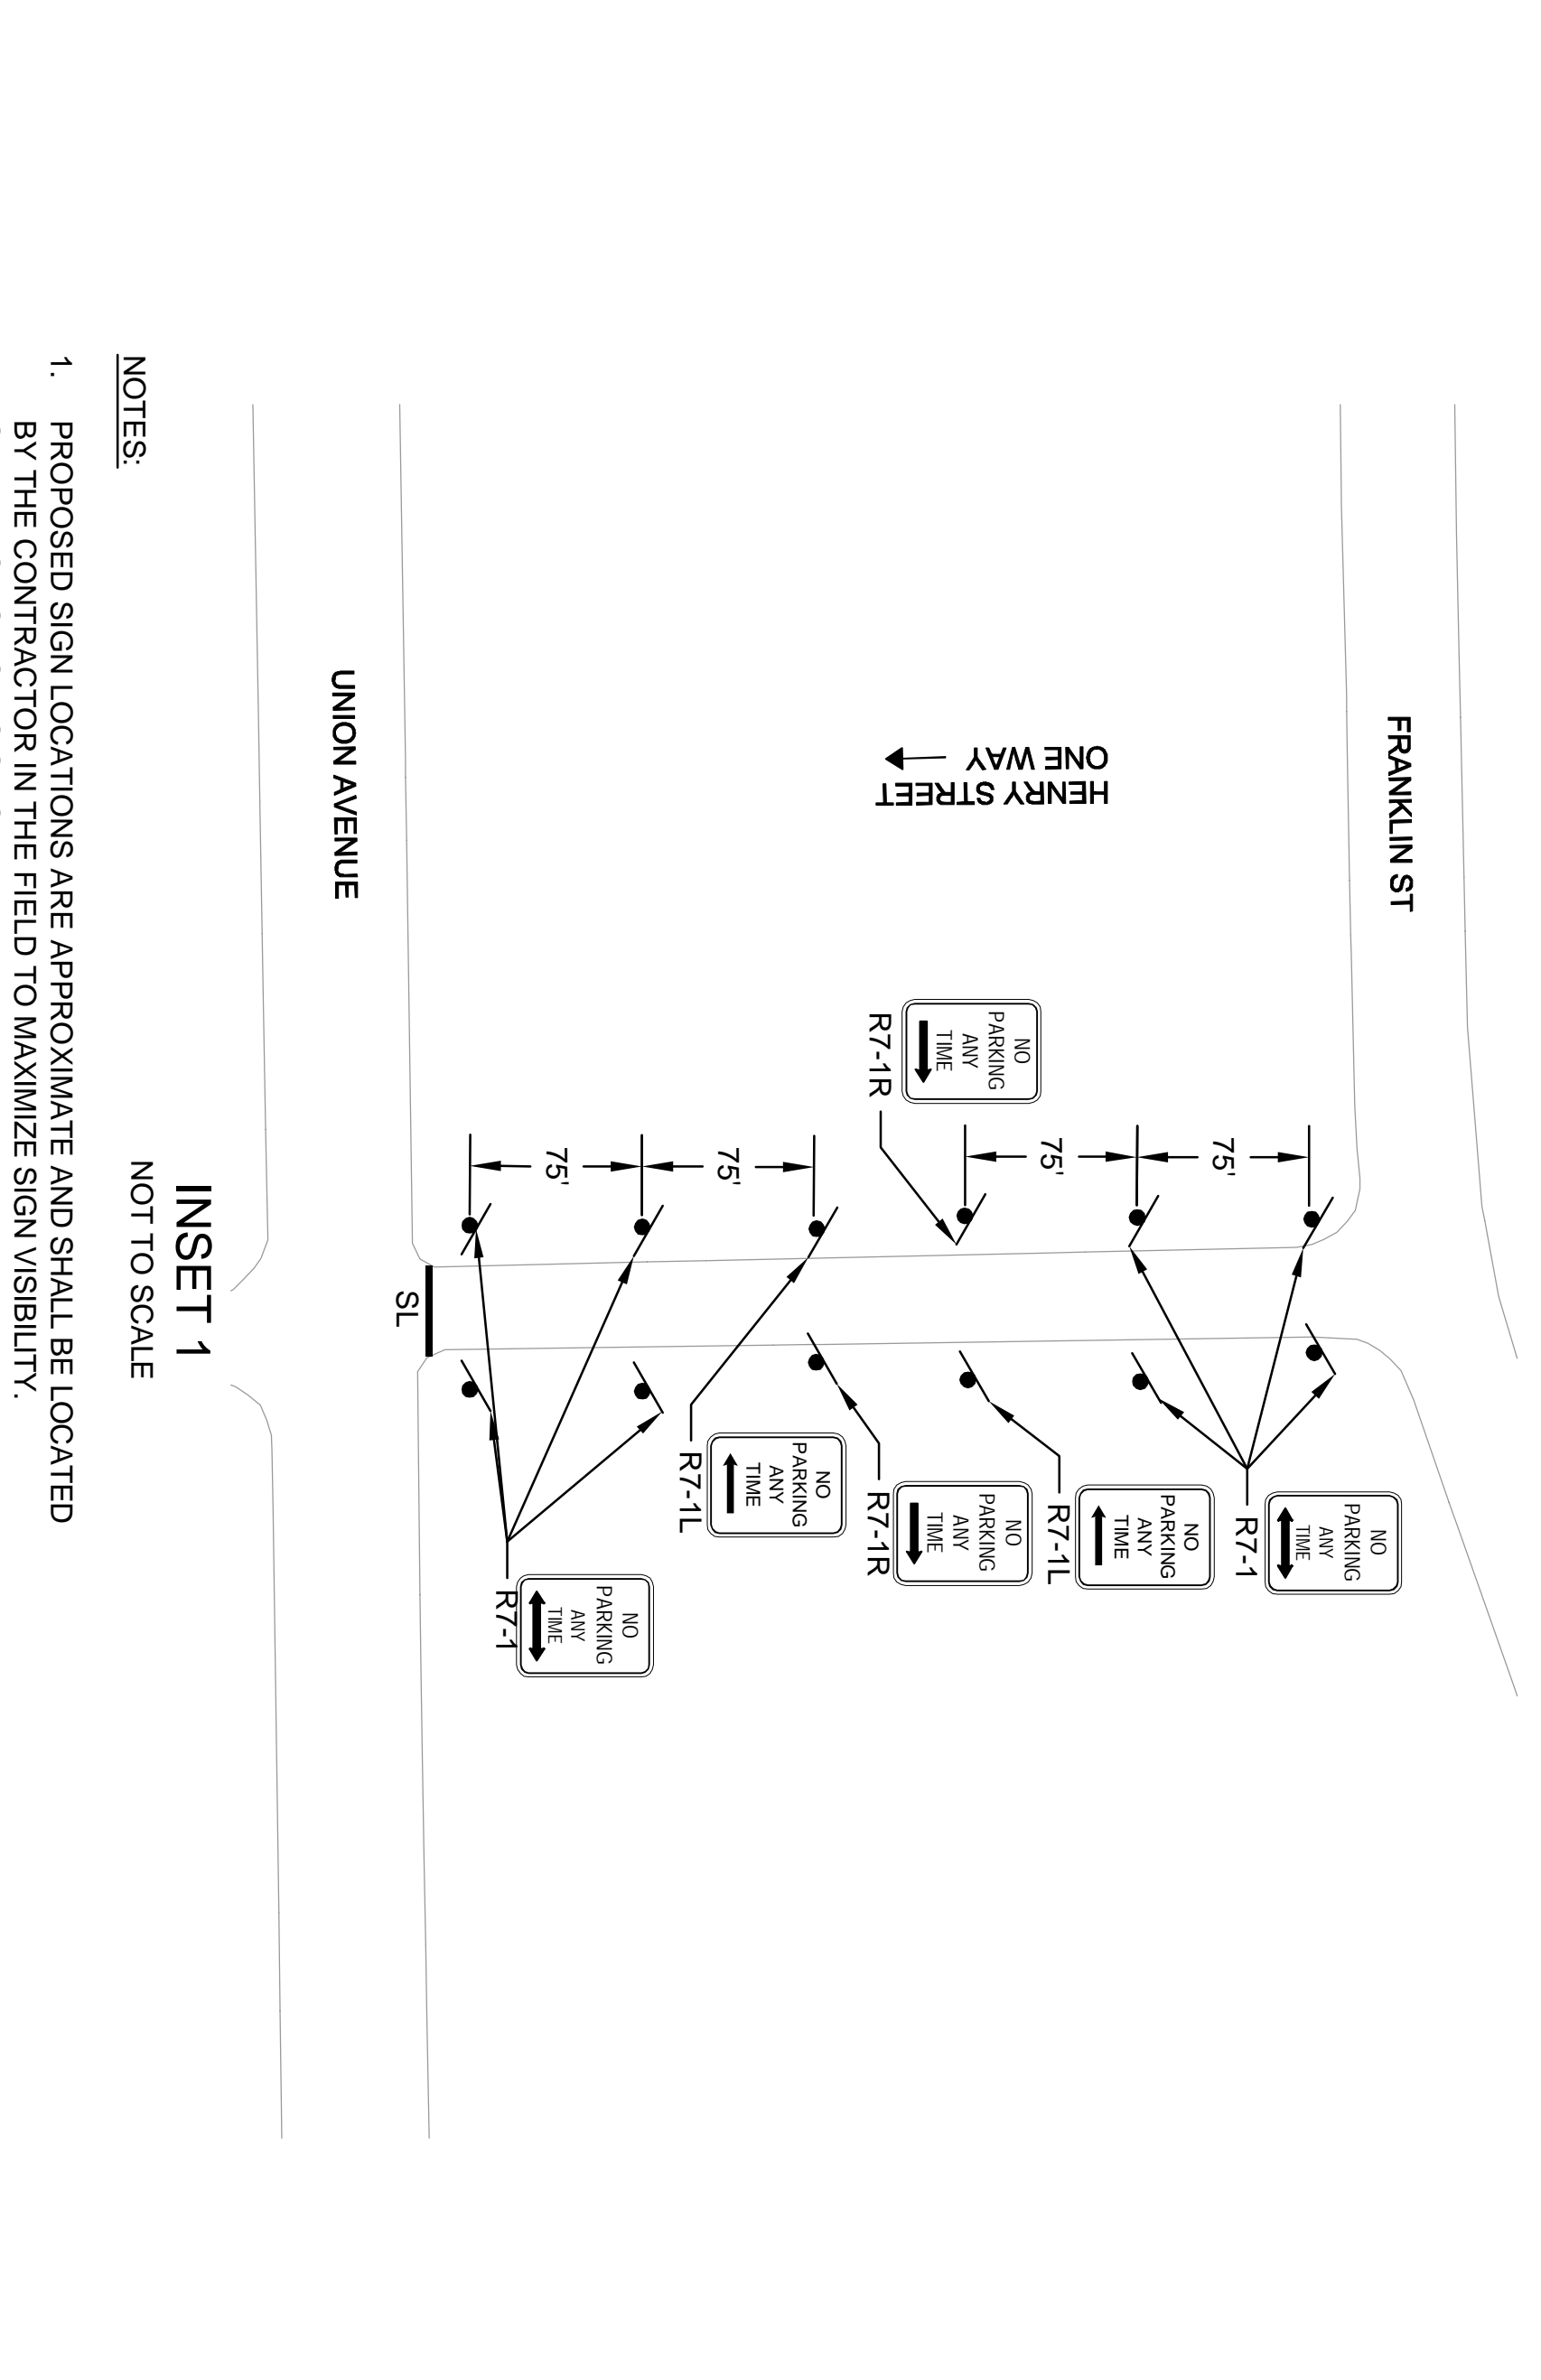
FRANKLIN ST

HENRY STREET
ONE WAY

UNION AVENUE

75'

75'

75'

75'

R7-1R

NO PARKING ANY TIME

R7-1

NO PARKING ANY TIME

R7-1L

NO PARKING ANY TIME

R7-1R

NO PARKING ANY TIME

R7-1L

NO PARKING ANY TIME

R7-1

NO PARKING ANY TIME

SL

INSET 1
NOT TO SCALE

NOTES:

1. PROPOSED SIGN LOCATIONS ARE APPROXIMATE AND SHALL BE LOCATED BY THE CONTRACTOR IN THE FIELD TO MAXIMIZE SIGN VISIBILITY.